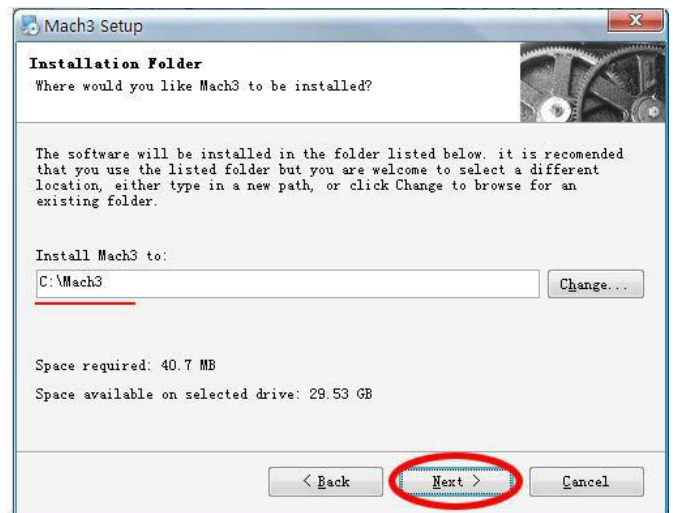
Mach3 Setup

Installation Folder
Where would you like Mach3 to be installed?

The software will be installed in the folder listed below. it is recomended that you use the listed folder but you are welcome to select a different location, either type in a new path, or click Change to browse for an existing folder.

Install Mach3 to:

C:\Mach3

Change...

Space required: 40.7 MB

Space available on selected drive: 29.53 GB

< Back

Next >

Cancel